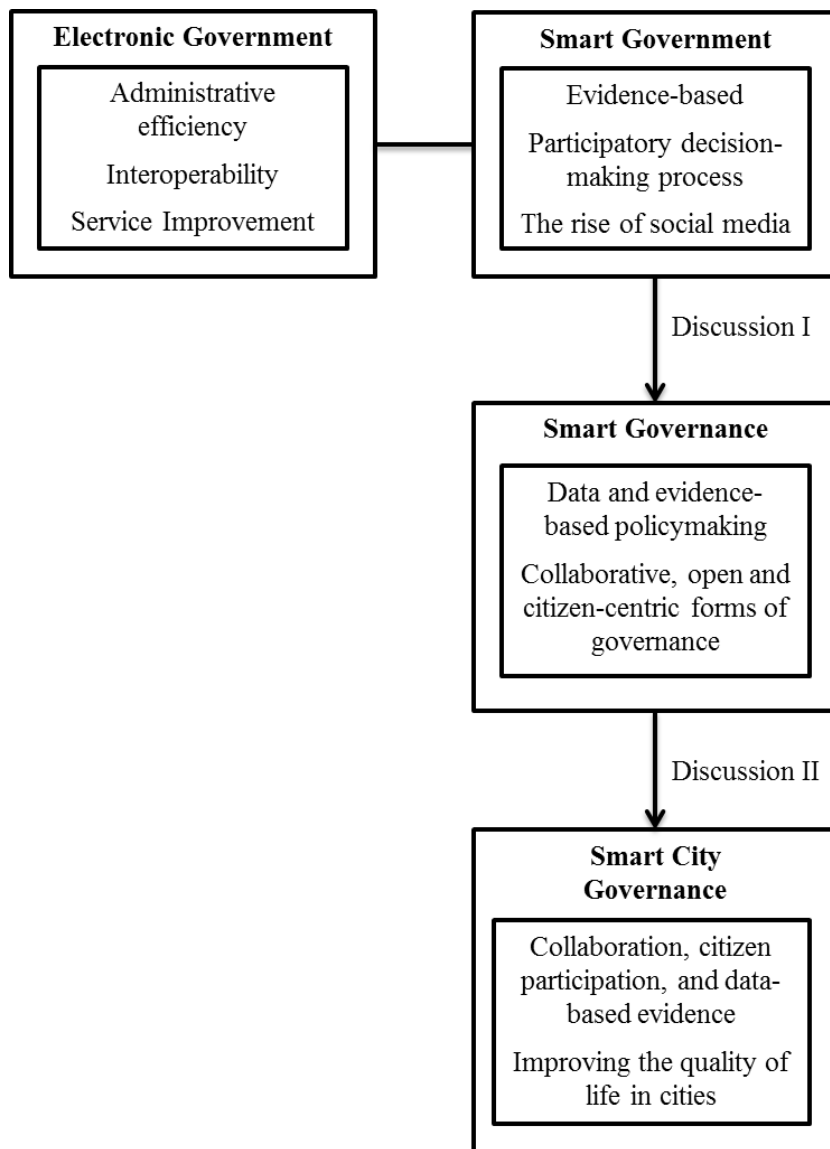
Electronic Government

Administrative efficiency

Interoperability

Service Improvement

Smart Government

Evidence-based

Participatory decision-making process

The rise of social media

Discussion I

Smart Governance

Data and evidence-based policymaking

Collaborative, open and citizen-centric forms of governance

Discussion II

Smart City Governance

Collaboration, citizen participation, and data-based evidence

Improving the quality of life in cities